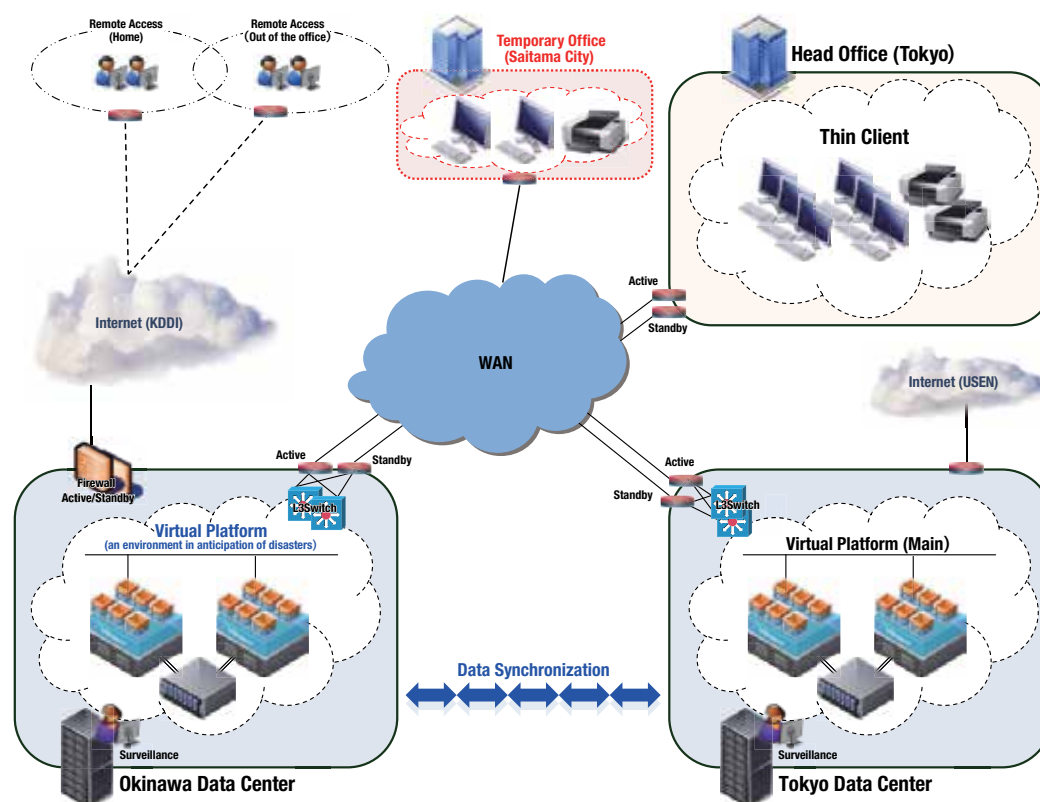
Remote Access
(Home)

Remote Access
(Out of the office)

Temporary Office
(Saitama City)

Head Office (Tokyo)

Thin Client

Internet (KDDI)

Active

Standby

WAN

Internet (USEN)

Firewall
Active/Standby

Active

Standby

L3Switch

Active

Standby

L3Switch

Virtual Platform
(an environment in anticipation of disasters)

Virtual Platform (Main)

Data Synchronization

Surveillance

Okinawa Data Center

Surveillance

Tokyo Data Center